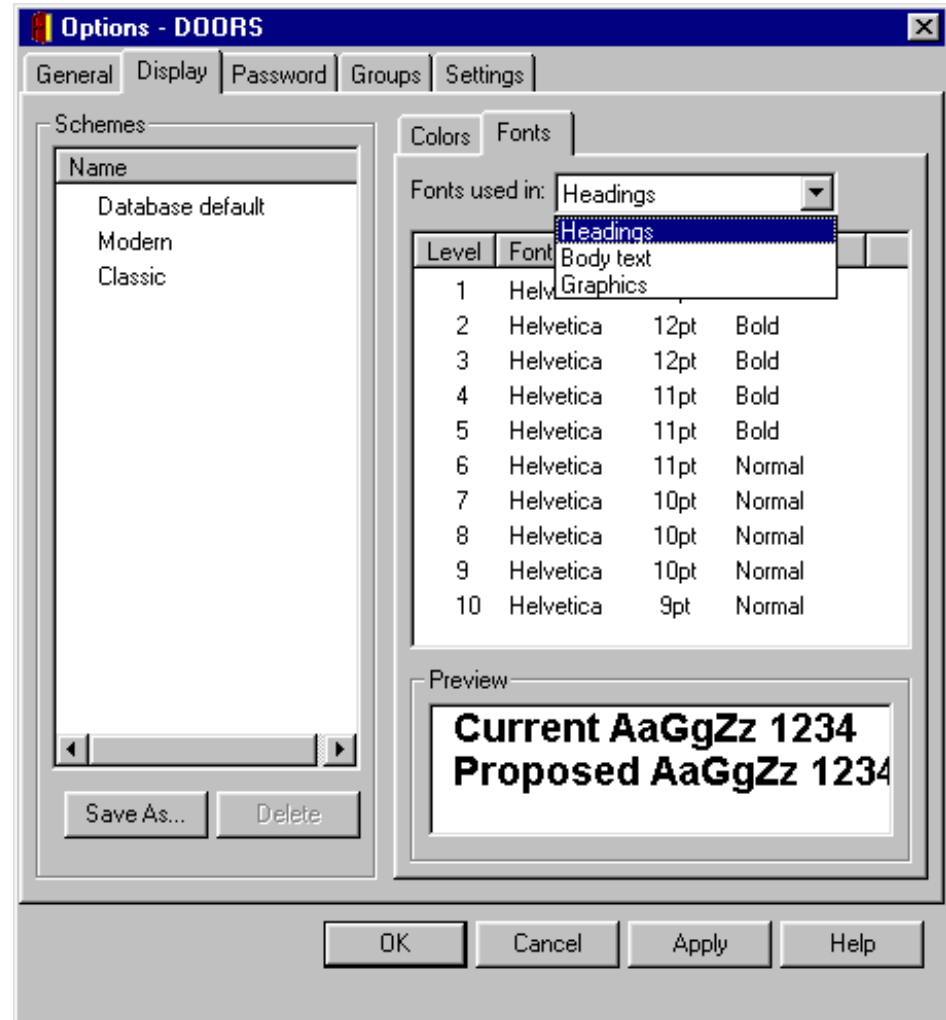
Options - DOORS

General Display Password Groups Settings

Schemes

Name

Database default
Modern
Classic

Save As... Delete

Colors Fonts

Fonts used in: Headings

Headings
Body text
Graphics

| Level | Font | | |
|---|---|---|---|
| 1 | Helv | | |
| 2 | Helvetica | 12pt | Bold |
| 3 | Helvetica | 12pt | Bold |
| 4 | Helvetica | 11pt | Bold |
| 5 | Helvetica | 11pt | Bold |
| 6 | Helvetica | 11pt | Normal |
| 7 | Helvetica | 10pt | Normal |
| 8 | Helvetica | 10pt | Normal |
| 9 | Helvetica | 10pt | Normal |
| 10 | Helvetica | 9pt | Normal |

Preview

Current AaGgZz 1234
Proposed AaGgZz 1234

OK Cancel Apply Help